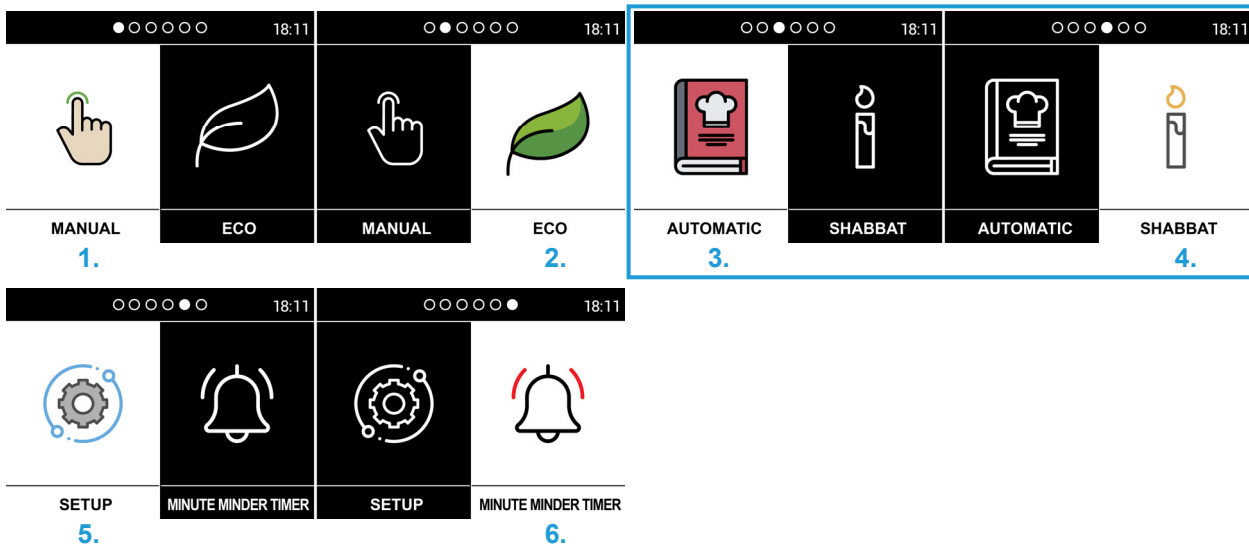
●○○○○○ 18:11
MANUAL
ECO
1.

○●○○○○ 18:11
MANUAL
ECO
2.

○○●○○○ 18:11
AUTOMATIC
SHABBAT
3.

○○○●○○ 18:11
AUTOMATIC
SHABBAT
4.

○○○○●○ 18:11
SETUP
MINUTE MINDER TIMER
5.

○○○○○● 18:11
SETUP
MINUTE MINDER TIMER
6.